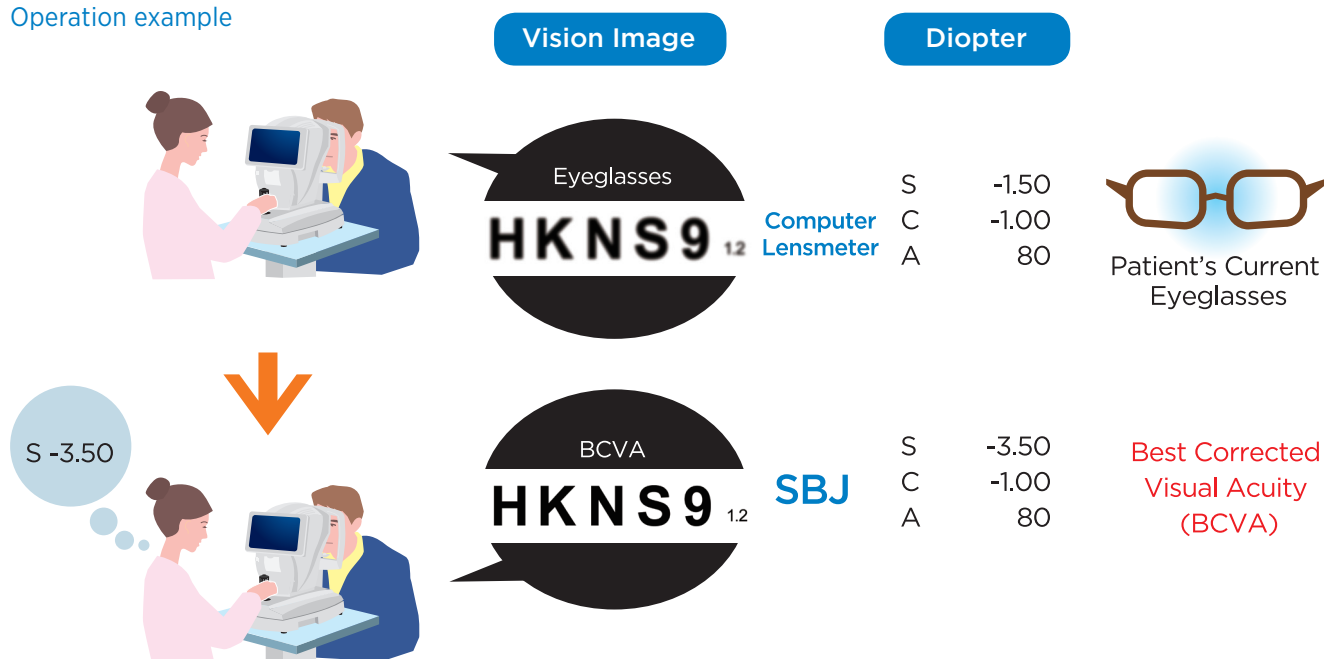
Operation example

Vision Image

Diopter

Eyeglasses
HKNS9 1.2

Computer Lensmeter

S -1.50
C -1.00
A 80

Patient's Current Eyeglasses

S -3.50

BCVA
HKNS9 1.2

SBJ

S -3.50
C -1.00
A 80

Best Corrected Visual Acuity (BCVA)